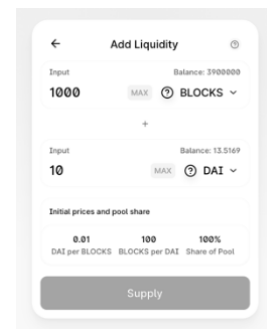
← Add Liquidity ⓘ

Input Balance: 3900000

1000 MAX ⓘ BLOCKS ⌄

+

Input Balance: 13.5169

10 MAX ⓘ DAI ⌄

Initial prices and pool share

| 0.01 | 100 | 100% |
|---|---|---|
| DAI per BLOCKS | BLOCKS per DAI | Share of Pool |

Supply